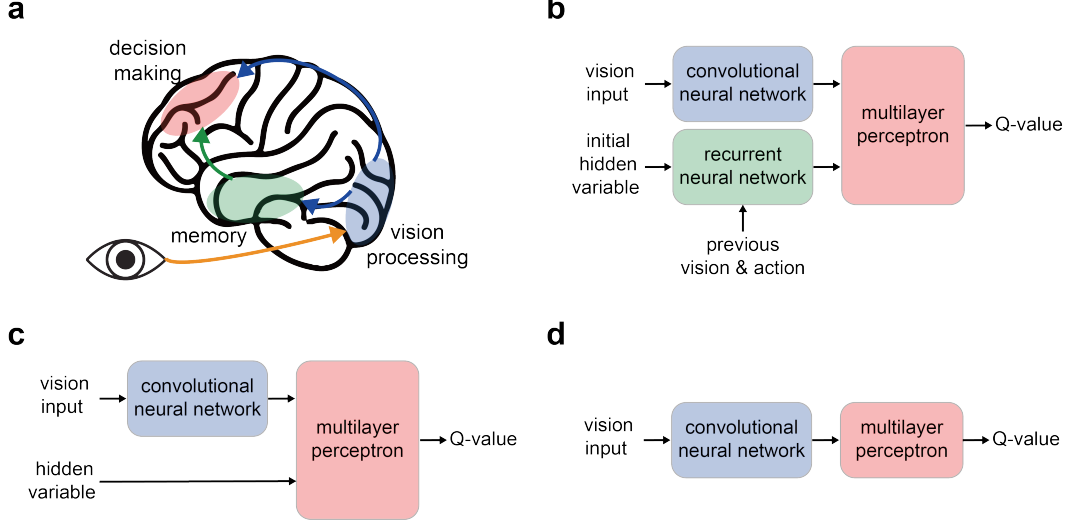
a

decision making

memory

vision processing

b

vision input

convolutional neural network

initial hidden variable

recurrent neural network

previous vision & action

multilayer perceptron

Q-value

c

vision input

convolutional neural network

hidden variable

multilayer perceptron

Q-value

d

vision input

convolutional neural network

multilayer perceptron

Q-value